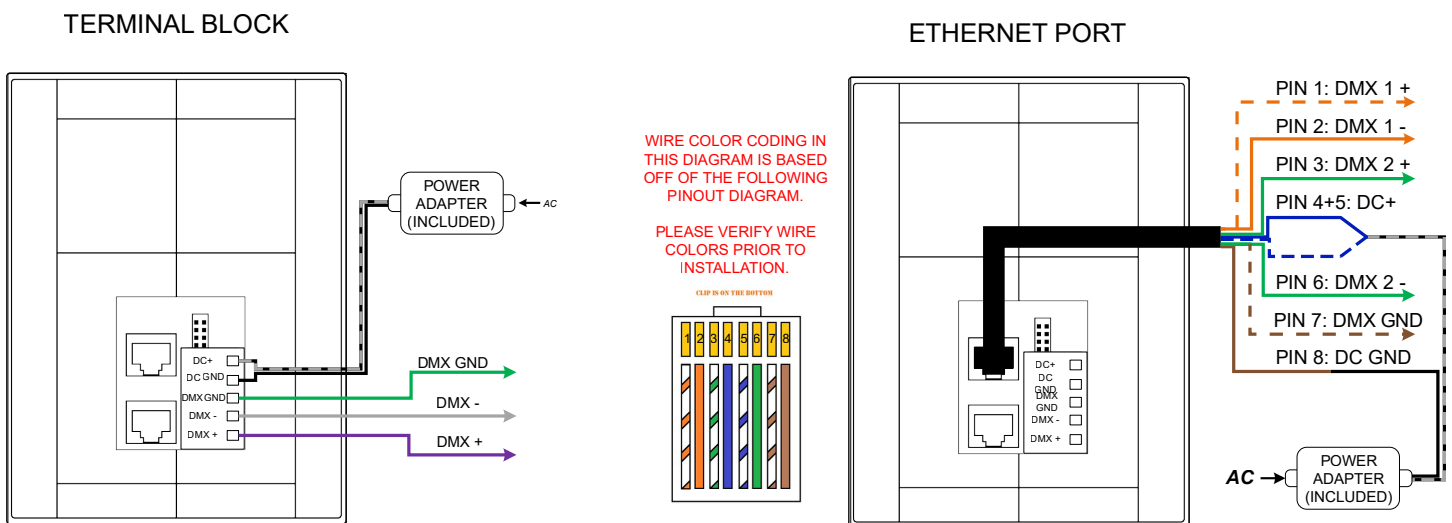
TERMINAL BLOCK

POWER ADAPTER (INCLUDED)

AC

DC+
DC GND
DMX GND
DMX -
DMX +

DMX GND

DMX -

DMX +

WIRE COLOR CODING IN THIS DIAGRAM IS BASED OFF OF THE FOLLOWING PINOUT DIAGRAM.

PLEASE VERIFY WIRE COLORS PRIOR TO INSTALLATION.

CLIP IS ON THE BOTTOM

1 2 3 4 5 6 7 8

ETHERNET PORT

PIN 1: DMX 1 +

PIN 2: DMX 1 -

PIN 3: DMX 2 +

PIN 4+5: DC+

PIN 6: DMX 2 -

PIN 7: DMX GND

PIN 8: DC GND

DC+
DC GND
DMX GND
DMX -
DMX +

AC

POWER ADAPTER (INCLUDED)